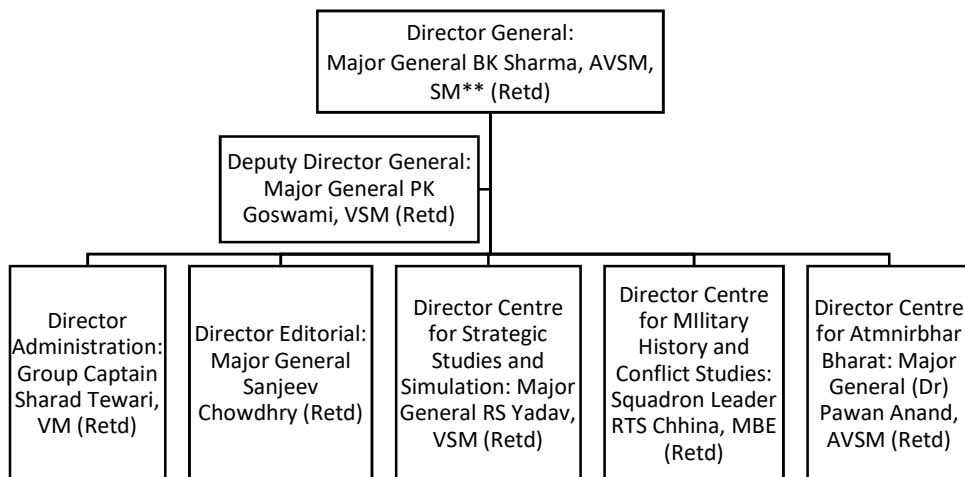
Director General: Major General BK Sharma, AVSM, SM** (Retd)

Deputy Director General: Major General PK Goswami, VSM (Retd)

Director Administration: Group Captain Sharad Tewari, VM (Retd)

Director Editorial: Major General Sanjeev Chowdhry (Retd)

Director Centre for Strategic Studies and Simulation: Major General RS Yadav, VSM (Retd)

Director Centre for MIlitary History and Conflict Studies: Squadron Leader RTS Chhina, MBE (Retd)

Director Centre for Atmnirbhar Bharat: Major General (Dr) Pawan Anand, AVSM (Retd)